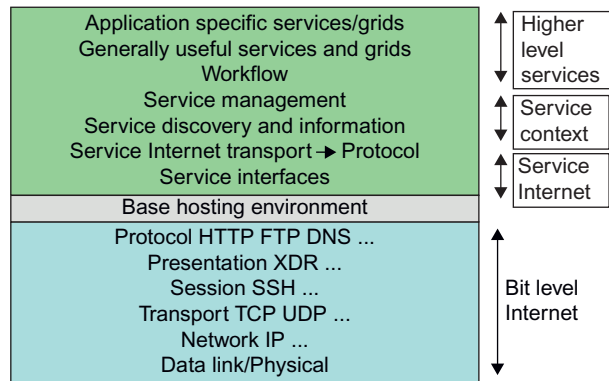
Application specific services/grids
Generally useful services and grids
Workflow
Service management
Service discovery and information
Service Internet transport → Protocol
Service interfaces

Higher level services

Service context

Service Internet

Base hosting environment

Protocol HTTP FTP DNS ...
Presentation XDR ...
Session SSH ...
Transport TCP UDP ...
Network IP ...
Data link/Physical

Bit level Internet